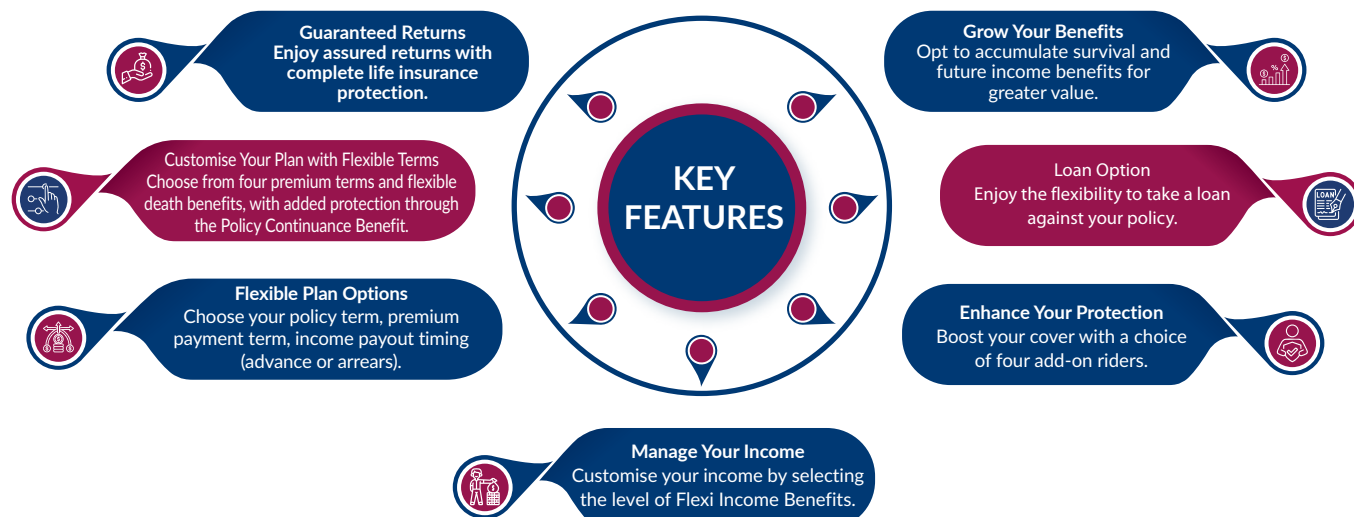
KEY FEATURES

Guaranteed Returns
Enjoy assured returns with complete life insurance protection.

Customise Your Plan with Flexible Terms
Choose from four premium terms and flexible death benefits, with added protection through the Policy Continuance Benefit.

Flexible Plan Options
Choose your policy term, premium payment term, income payout timing (advance or arrears).

Manage Your Income
Customise your income by selecting the level of Flexi Income Benefits.

Grow Your Benefits
Opt to accumulate survival and future income benefits for greater value.

Loan Option
Enjoy the flexibility to take a loan against your policy.

Enhance Your Protection
Boost your cover with a choice of four add-on riders.

LOAN